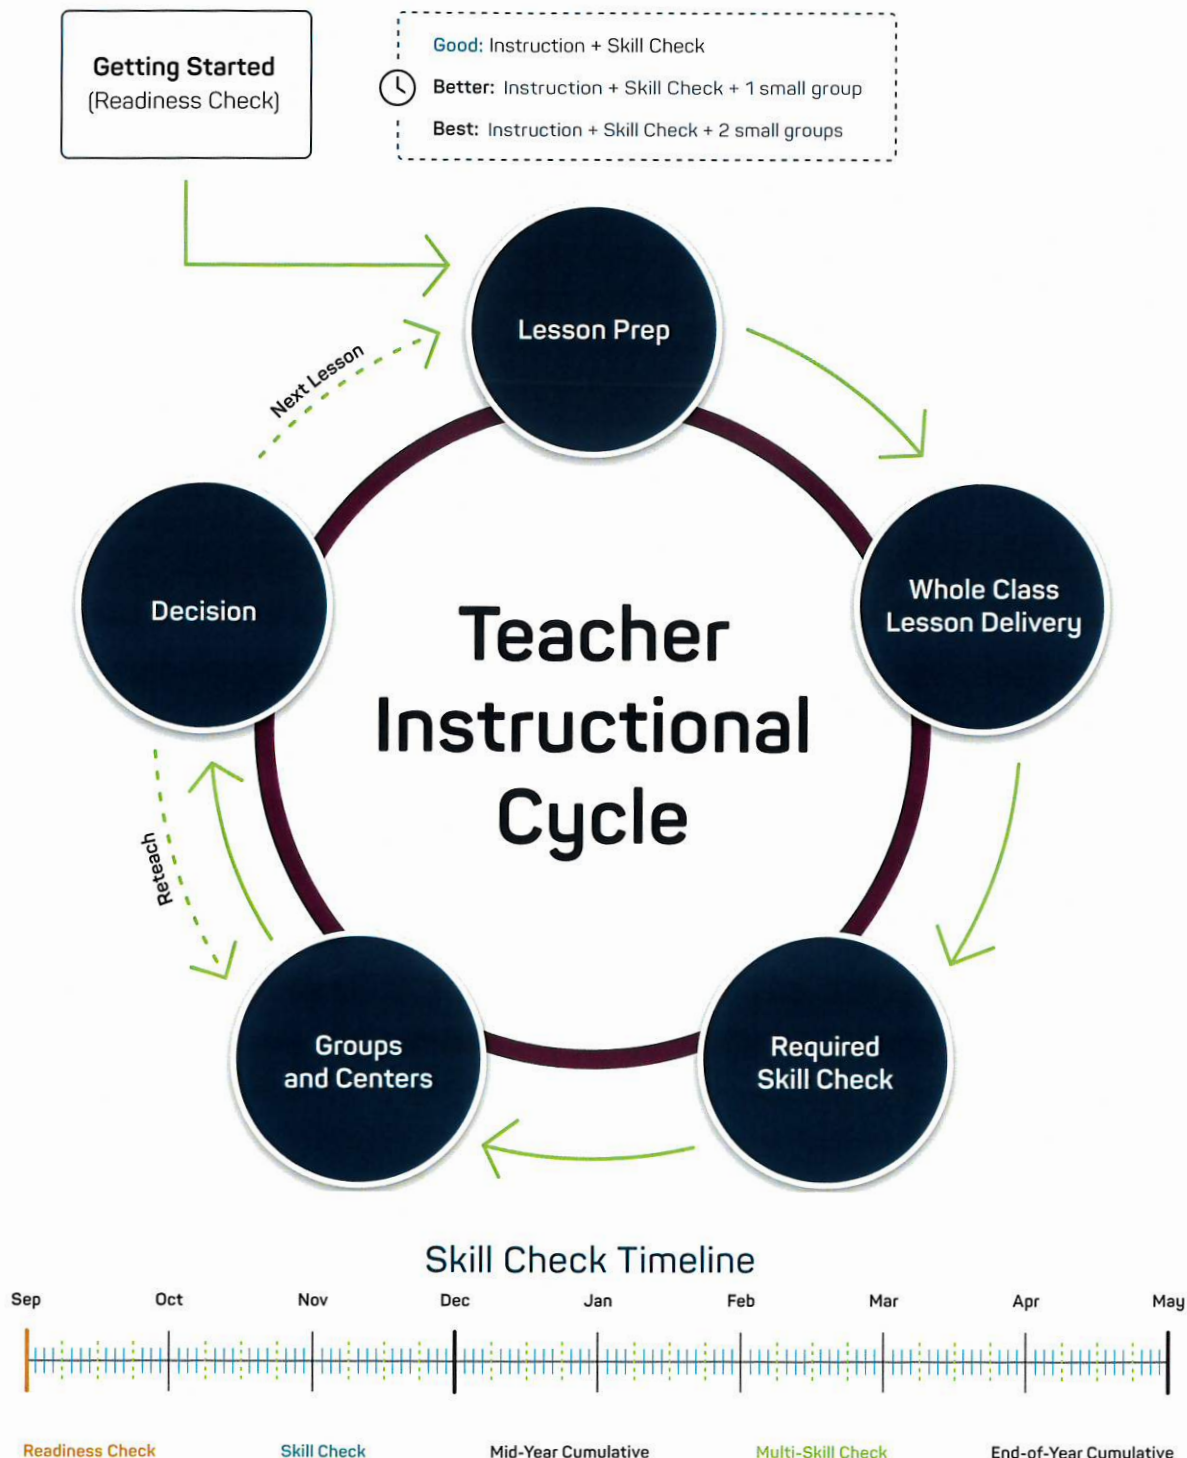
Getting Started
(Readiness Check)

Good: Instruction + Skill Check
Better: Instruction + Skill Check + 1 small group
Best: Instruction + Skill Check + 2 small groups

Lesson Prep

Whole Class Lesson Delivery

Required Skill Check

Groups and Centers

Decision

Next Lesson

Reteach

Teacher Instructional Cycle

Skill Check Timeline

Sep Oct Nov Dec Jan Feb Mar Apr May

Readiness Check Skill Check Mid-Year Cumulative Multi-Skill Check End-of-Year Cumulative